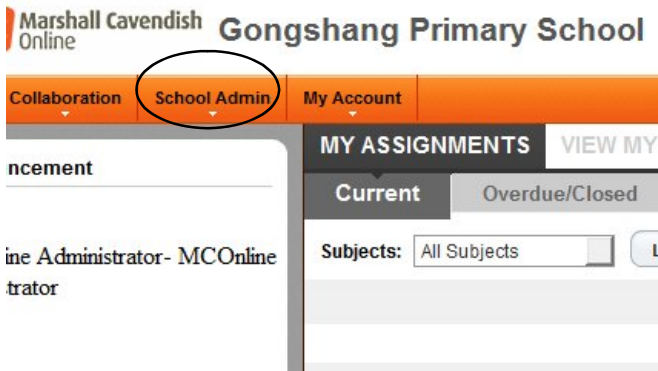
Marshall Cavendish Online Gongshang Primary School

Collaboration School Admin My Account

ncement

ine Administrator- MCOnline trator

MY ASSIGNMENTS VIEW MY

Current Overdue/Closed

Subjects: All Subjects